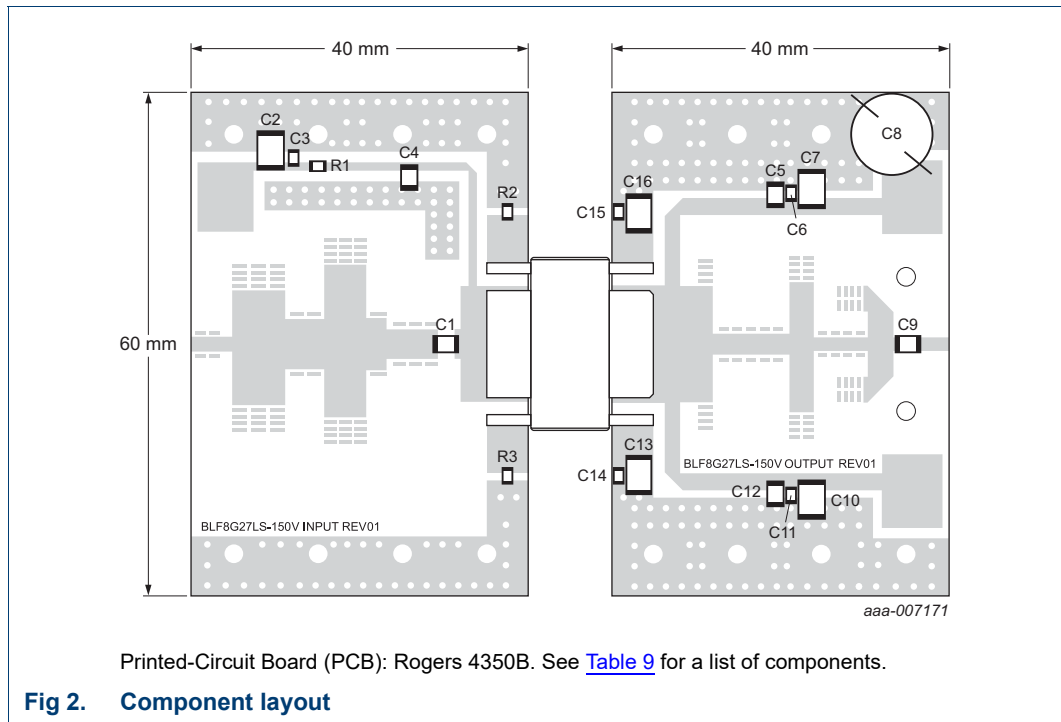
40 mm
40 mm
60 mm
C2
C3
R1
C4
R2
C1
R3
BLF8G27LS-150V INPUT REV01
C8
C16
C5
C7
C15
C6
C9
C13
C14
BLF8G27LS-150V OUTPUT REV01
C12
C10
C11
aaa-007171

Printed-Circuit Board (PCB): Rogers 4350B. See Table 9 for a list of components.

Fig 2. Component layout